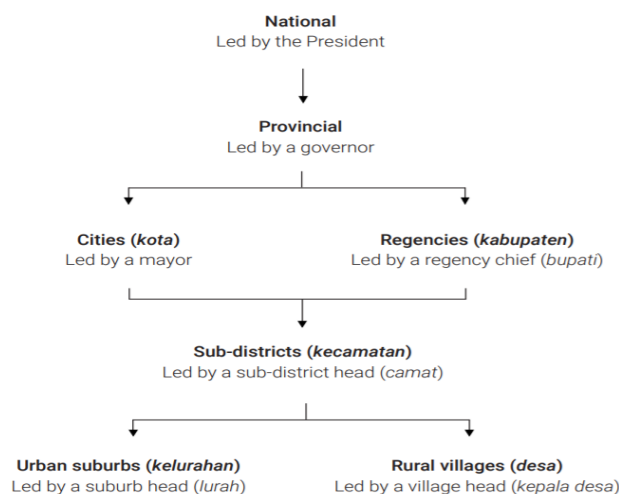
National
Led by the President

Provincial
Led by a governor

Cities (*kota*)
Led by a mayor

Regencies (*kabupaten*)
Led by a regency chief (*bupati*)

Sub-districts (*kecamatan*)
Led by a sub-district head (*camat*)

Urban suburbs (*kelurahan*)
Led by a suburb head (*lurah*)

Rural villages (*desa*)
Led by a village head (*kepala desa*)